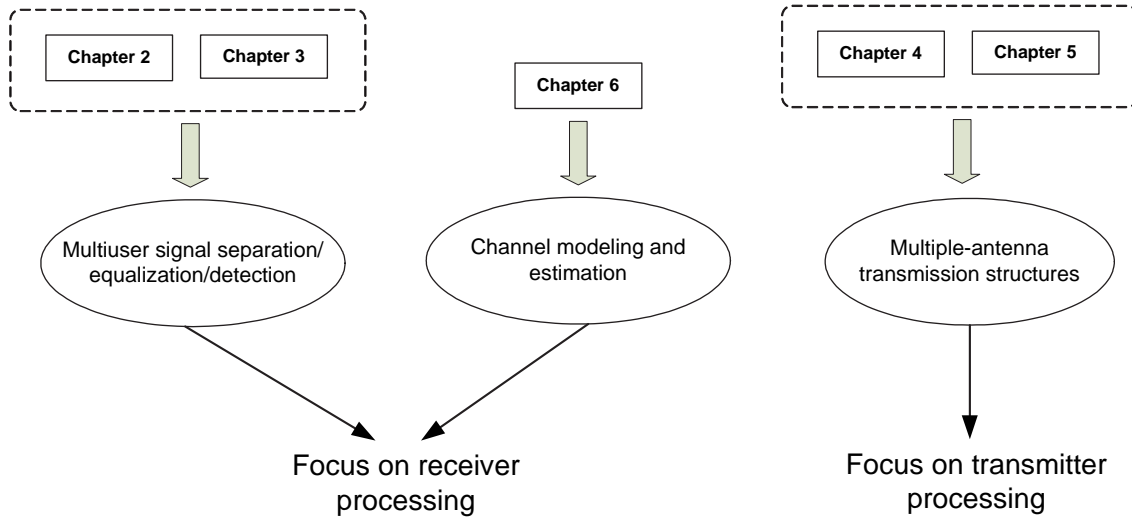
Chapter 2

Chapter 3

Chapter 6

Chapter 4

Chapter 5

Multiuser signal separation/ equalization/detection

Channel modeling and estimation

Multiple-antenna transmission structures

Focus on receiver processing

Focus on transmitter processing